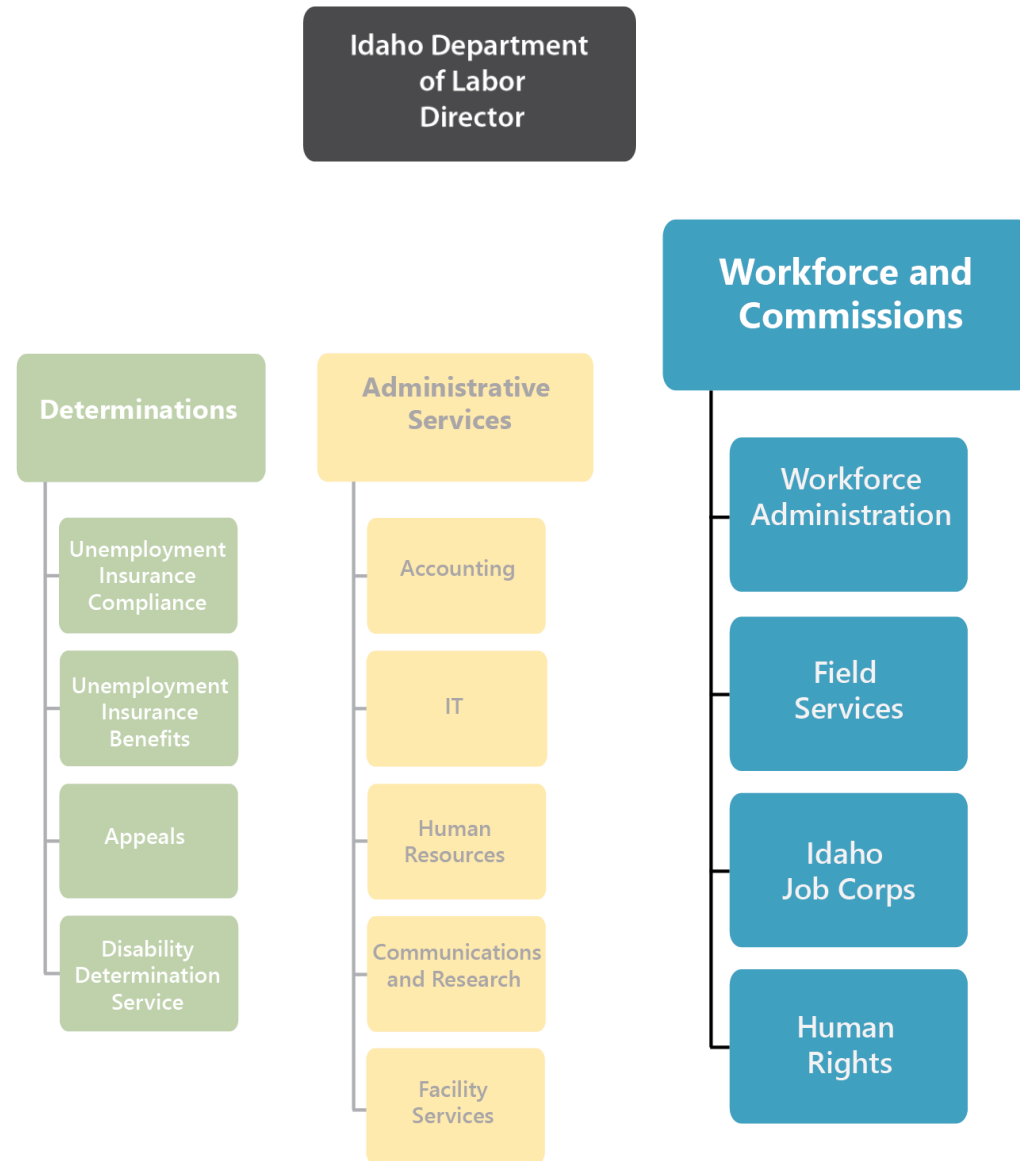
Idaho Department of Labor Director

Workforce and Commissions

Determinations

Administrative Services

Unemployment Insurance Compliance

Unemployment Insurance Benefits

Appeals

Disability Determination Service

Accounting

IT

Human Resources

Communications and Research

Facility Services

Workforce Administration

Field Services

Idaho Job Corps

Human Rights